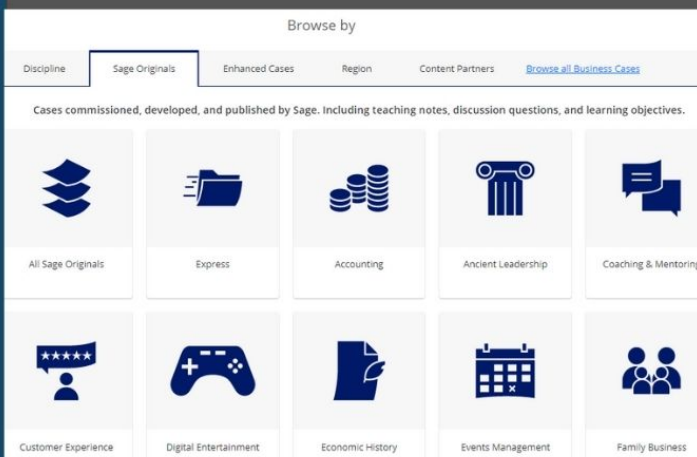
Browse by

Discipline
Sage Originals
Enhanced Cases
Region
Content Partners
Browse all Business Cases

Cases commissioned, developed, and published by Sage. Including teaching notes, discussion questions, and learning objectives.

All Sage Originals
Express
Accounting
Ancient Leadership
Coaching & Mentorin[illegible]

★★★★★

Customer Experience
Digital Entertainment
Economic History
Events Management
Family Business